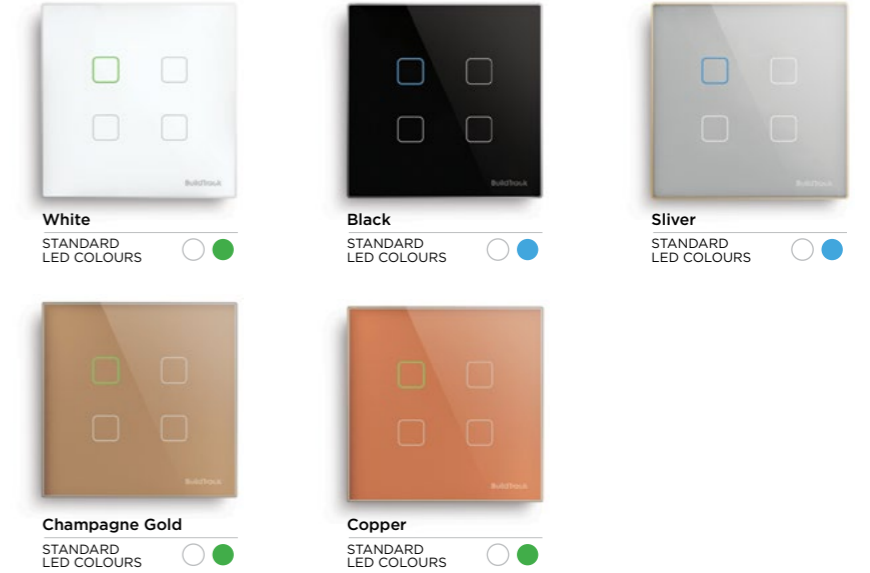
BuildTouch

White
STANDARD
LED COLOURS

BuildTouch

Black
STANDARD
LED COLOURS

BuildTouch

Sliver
STANDARD
LED COLOURS

BuildTouch

Champagne Gold
STANDARD
LED COLOURS

BuildTouch

Copper
STANDARD
LED COLOURS